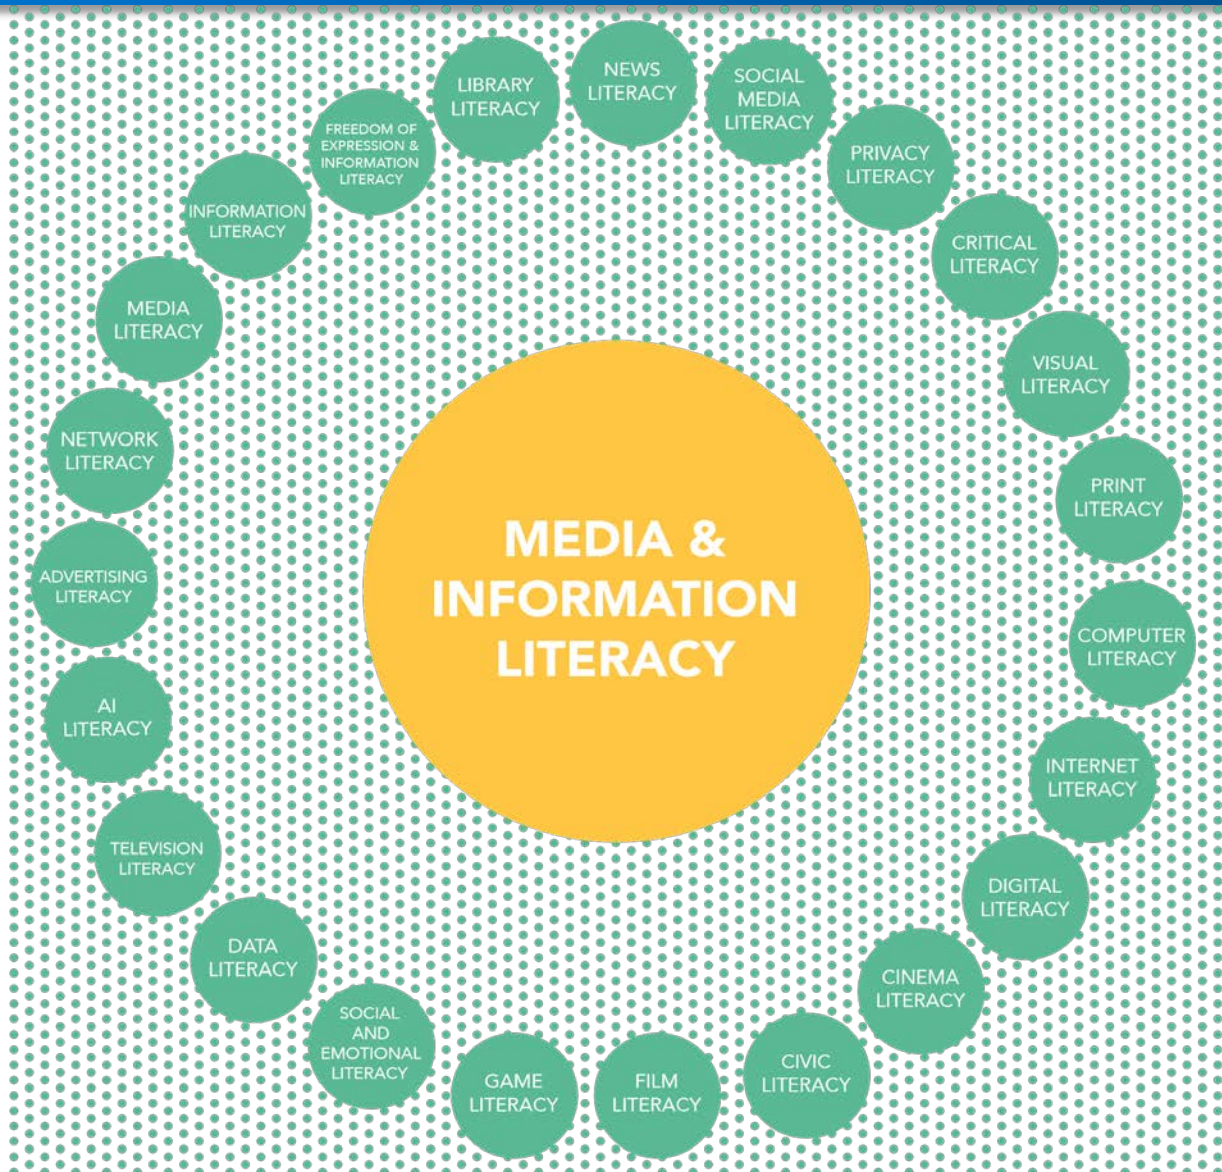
MEDIA & INFORMATION LITERACY

NEWS LITERACY

SOCIAL MEDIA LITERACY

PRIVACY LITERACY

CRITICAL LITERACY

VISUAL LITERACY

PRINT LITERACY

COMPUTER LITERACY

INTERNET LITERACY

DIGITAL LITERACY

CINEMA LITERACY

CIVIC LITERACY

FILM LITERACY

GAME LITERACY

SOCIAL AND EMOTIONAL LITERACY

DATA LITERACY

TELEVISION LITERACY

AI LITERACY

ADVERTISING LITERACY

NETWORK LITERACY

MEDIA LITERACY

INFORMATION LITERACY

FREEDOM OF EXPRESSION & INFORMATION LITERACY

LIBRARY LITERACY